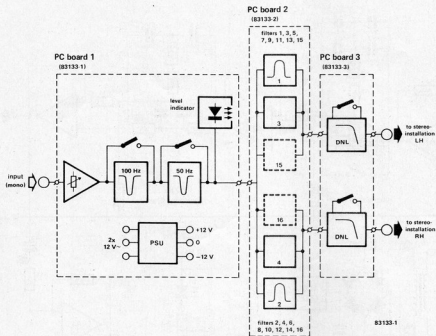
PC board 1
(83133-1)

PC board 2
(83133-2)

filters 1, 3, 5, 7, 9, 11, 13, 15

PC board 3
(83133-3)

level indicator

input (mono)

1

100 Hz

50 Hz

1

3

15

DNL

to stereo-installation LH

16

4

2

DNL

to stereo-installation RH

2x 12 V~

PSU

+12 V

0

−12 V

filters 2, 4, 6, 8, 10, 12, 14, 16

83133-1